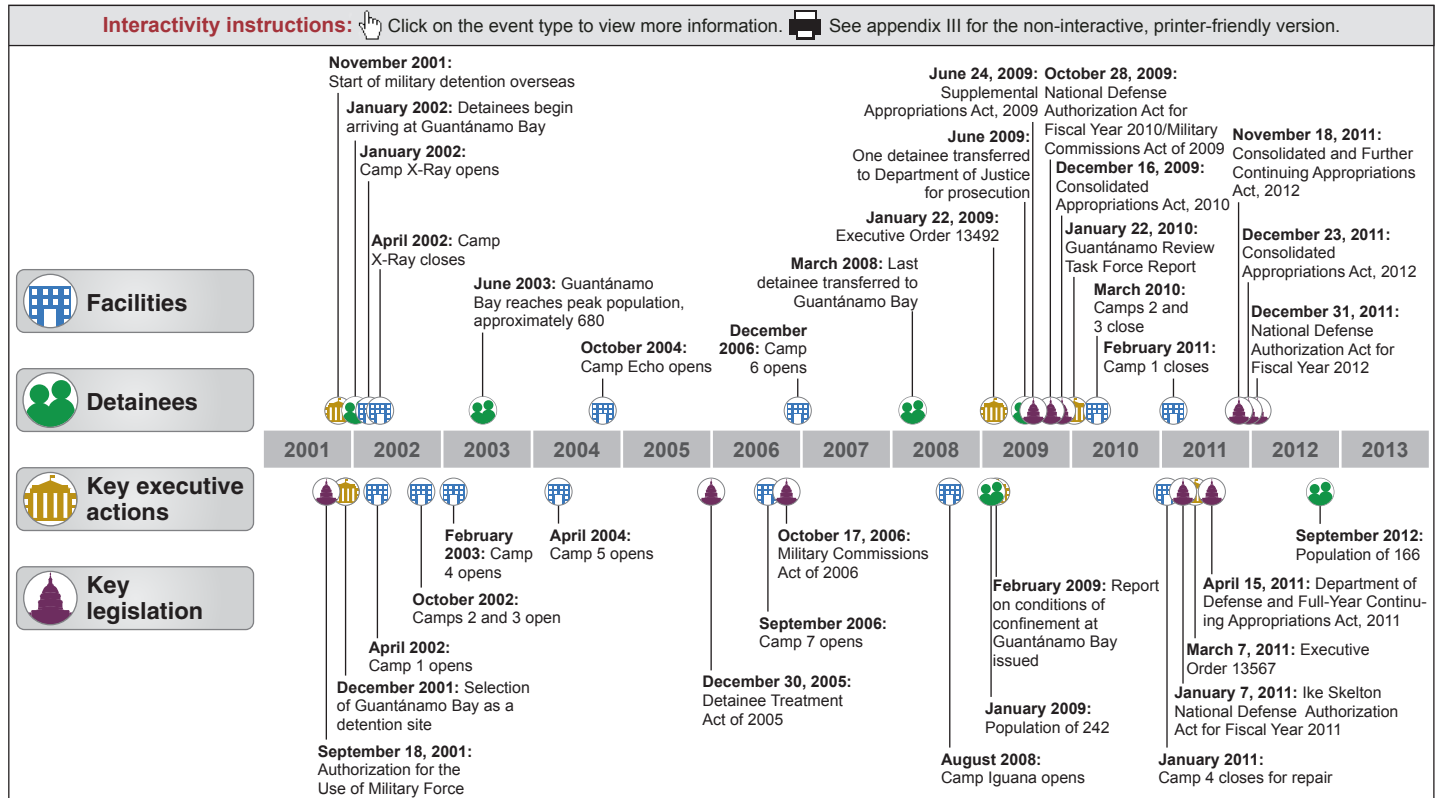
Interactivity instructions: Click on the event type to view more information. See appendix III for the non-interactive, printer-friendly version.

Facilities

Detainees

Key executive actions

Key legislation

November 2001: Start of military detention overseas

January 2002: Detainees begin arriving at Guantánamo Bay

January 2002: Camp X-Ray opens

April 2002: Camp X-Ray closes

June 2003: Guantánamo Bay reaches peak population, approximately 680

October 2004: Camp Echo opens

December 2006: Camp 6 opens

March 2008: Last detainee transferred to Guantánamo Bay

January 22, 2009: Executive Order 13492

June 2009: One detainee transferred to Department of Justice for prosecution

June 24, 2009: Supplemental Appropriations Act, 2009

October 28, 2009: National Defense Authorization Act for Fiscal Year 2010/Military Commissions Act of 2009

December 16, 2009: Consolidated Appropriations Act, 2010

January 22, 2010: Guantánamo Review Task Force Report

March 2010: Camps 2 and 3 close

February 2011: Camp 1 closes

November 18, 2011: Consolidated and Further Continuing Appropriations Act, 2012

December 23, 2011: Consolidated Appropriations Act, 2012

December 31, 2011: National Defense Authorization Act for Fiscal Year 2012

2001 2002 2003 2004 2005 2006 2007 2008 2009 2010 2011 2012 2013

February 2003: Camp 4 opens

April 2004: Camp 5 opens

October 2002: Camps 2 and 3 open

April 2002: Camp 1 opens

December 2001: Selection of Guantánamo Bay as a detention site

September 18, 2001: Authorization for the Use of Military Force

December 30, 2005: Detainee Treatment Act of 2005

October 17, 2006: Military Commissions Act of 2006

September 2006: Camp 7 opens

August 2008: Camp Iguana opens

February 2009: Report on conditions of confinement at Guantánamo Bay issued

January 2009: Population of 242

September 2012: Population of 166

April 15, 2011: Department of Defense and Full-Year Continuing Appropriations Act, 2011

March 7, 2011: Executive Order 13567

January 7, 2011: Ike Skelton National Defense Authorization Act for Fiscal Year 2011

January 2011: Camp 4 closes for repair